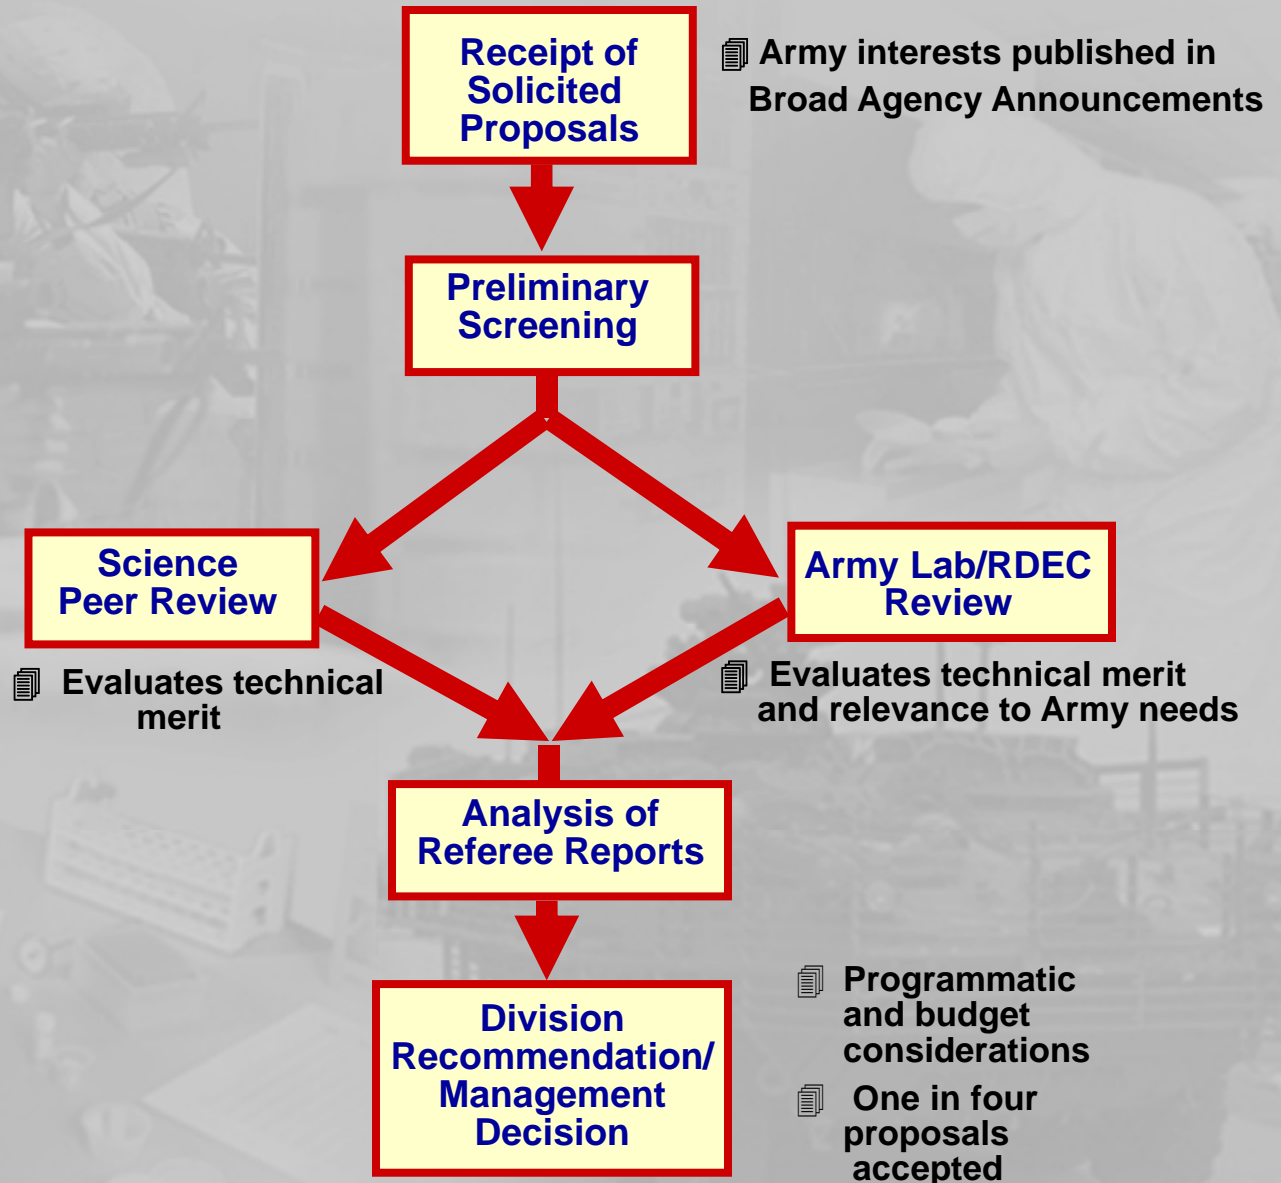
Receipt of Solicited Proposals

Army interests published in Broad Agency Announcements

Preliminary Screening

Science Peer Review

Army Lab/RDEC Review

Evaluates technical merit

Evaluates technical merit and relevance to Army needs

Analysis of Referee Reports

Division Recommendation/ Management Decision

Programmatic and budget considerations

One in four proposals accepted